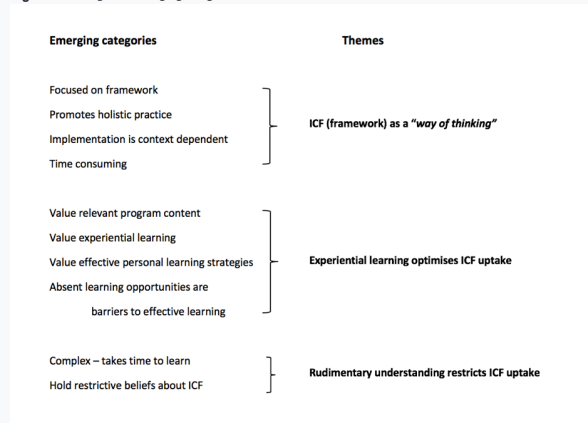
**Emerging categories**

**Themes**

Focused on framework
Promotes holistic practice
Implementation is context dependent
Time consuming

**ICF (framework) as a *"way of thinking"***

Value relevant program content
Value experiential learning
Value effective personal learning strategies
Absent learning opportunities are barriers to effective learning

**Experiential learning optimises ICF uptake**

Complex – takes time to learn
Hold restrictive beliefs about ICF

**Rudimentary understanding restricts ICF uptake**